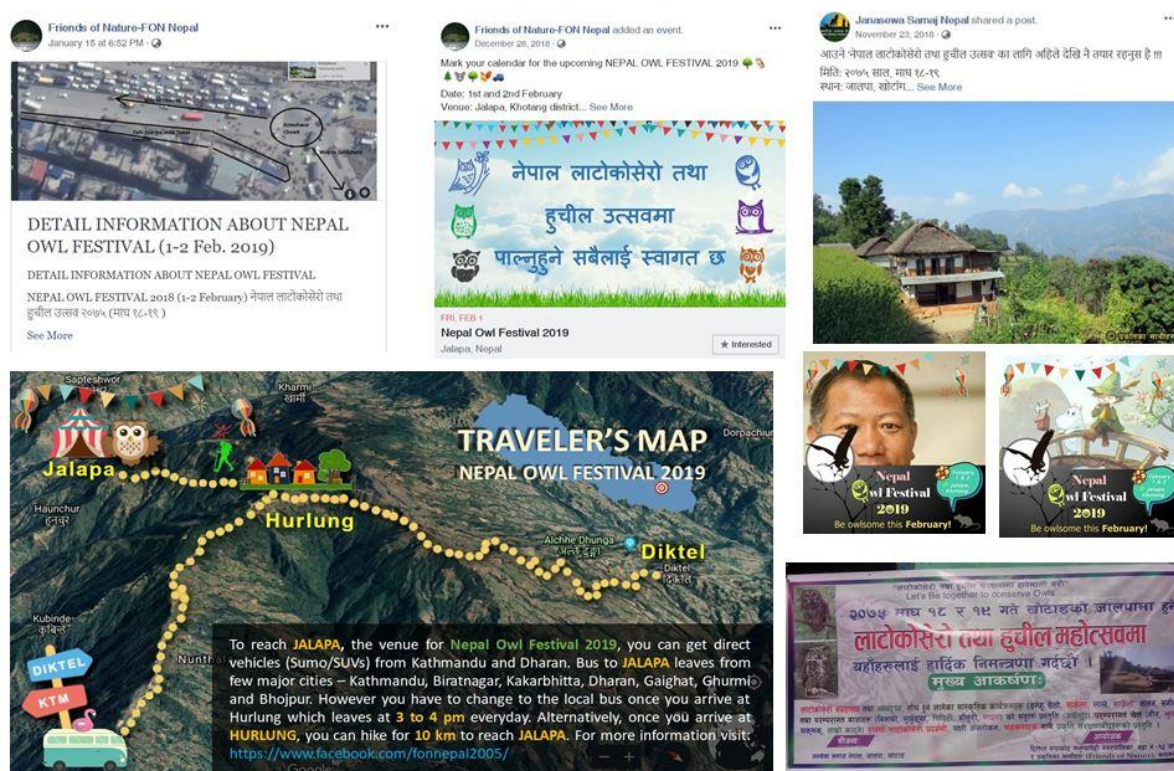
Friends of Nature-FON Nepal
January 15 at 6:52 PM

DETAIL INFORMATION ABOUT NEPAL OWL FESTIVAL (1-2 Feb. 2019)

DETAIL INFORMATION ABOUT NEPAL OWL FESTIVAL

NEPAL OWL FESTIVAL 2018 (1-2 February) नेपाल लाटोकोसेरो तथा हुचील उत्सव २०७५ (माघ १८-१९)

See More

Friends of Nature-FON Nepal added an event.
December 26, 2018

Mark your calendar for the upcoming NEPAL OWL FESTIVAL 2019

Date: 1st and 2nd February
Venue: Jalapa, Khotang district... See More

नेपाल लाटोकोसेरो तथा हुचील उत्सवमा पाल्नुहुने सबैलाई स्वागत छ

FRI, FEB 1
Nepal Owl Festival 2019
Jalapa, Nepal
★ Interested

Janasewa Samaj Nepal shared a post.
November 23, 2018

आउने नेपाल लाटोकोसेरो तथा हुचील उत्सव का लागि अहिले देखि नै तयार रहनुस है !!!
मिति: २०७५ साल, माघ १८-१९
स्थान: जालपा, खोटांग... See More

Sapteshwor
Kharmi खार्मी
Jalapa
TRAVELER'S MAP
NEPAL OWL FESTIVAL 2019
Dorpachiu
Haunchur हउँचुर
Hurlung
Alchhe Dhunga अल्छे ढुंगा
Diktel
Diktel दिक्तेल
Kubinde कुबिन्डे
Nuntha
DIKTEL
KTM

To reach JALAPA, the venue for Nepal Owl Festival 2019, you can get direct vehicles (Sumo/SUVs) from Kathmandu and Dharan. Bus to JALAPA leaves from few major cities – Kathmandu, Biratnagar, Kakarbhitta, Dharan, Gaighat, Ghurmi and Bhojpur. However you have to change to the local bus once you arrive at Hurlung which leaves at 3 to 4 pm everyday. Alternatively, once you arrive at HURLUNG, you can hike for 10 km to reach JALAPA. For more information visit: https://www.facebook.com/fonnepal2005/

Nepal Owl Festival 2019
February 1 & 2 Jalapa, Khotang
Be owlsome this February!

Nepal Owl Festival 2019
February 1 & 2 Jalapa, Khotang
Be owlsome this February!

Let's Be together to conserve Owls
२०७५ माघ १८ र १९ गते खोटाङको जालपामा हु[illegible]
लाटोकोसेरो तथा हुचील महोत्सवमा
यहाँहरूलाई हार्दिक निमन्त्रणा गर्दछौं ।
मुख्य आकर्षण:
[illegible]